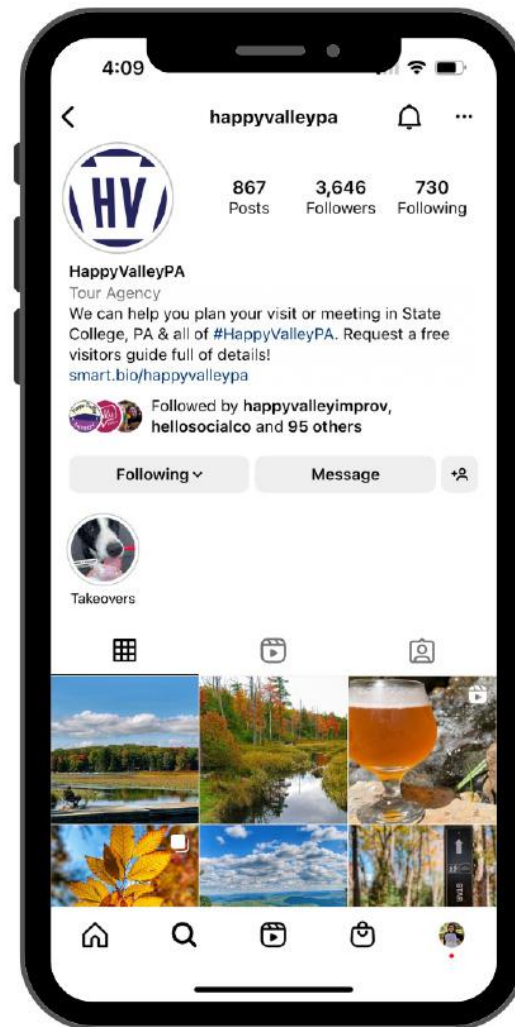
4:09

happyvalleypa

HV

867 Posts
3,646 Followers
730 Following

HappyValleyPA
Tour Agency
We can help you plan your visit or meeting in State College, PA & all of #HappyValleyPA. Request a free visitors guide full of details!
smart.bio/happyvalleypa

Followed by happyvalleyimprov, hellosocialco and 95 others

Following
Message

Takeovers